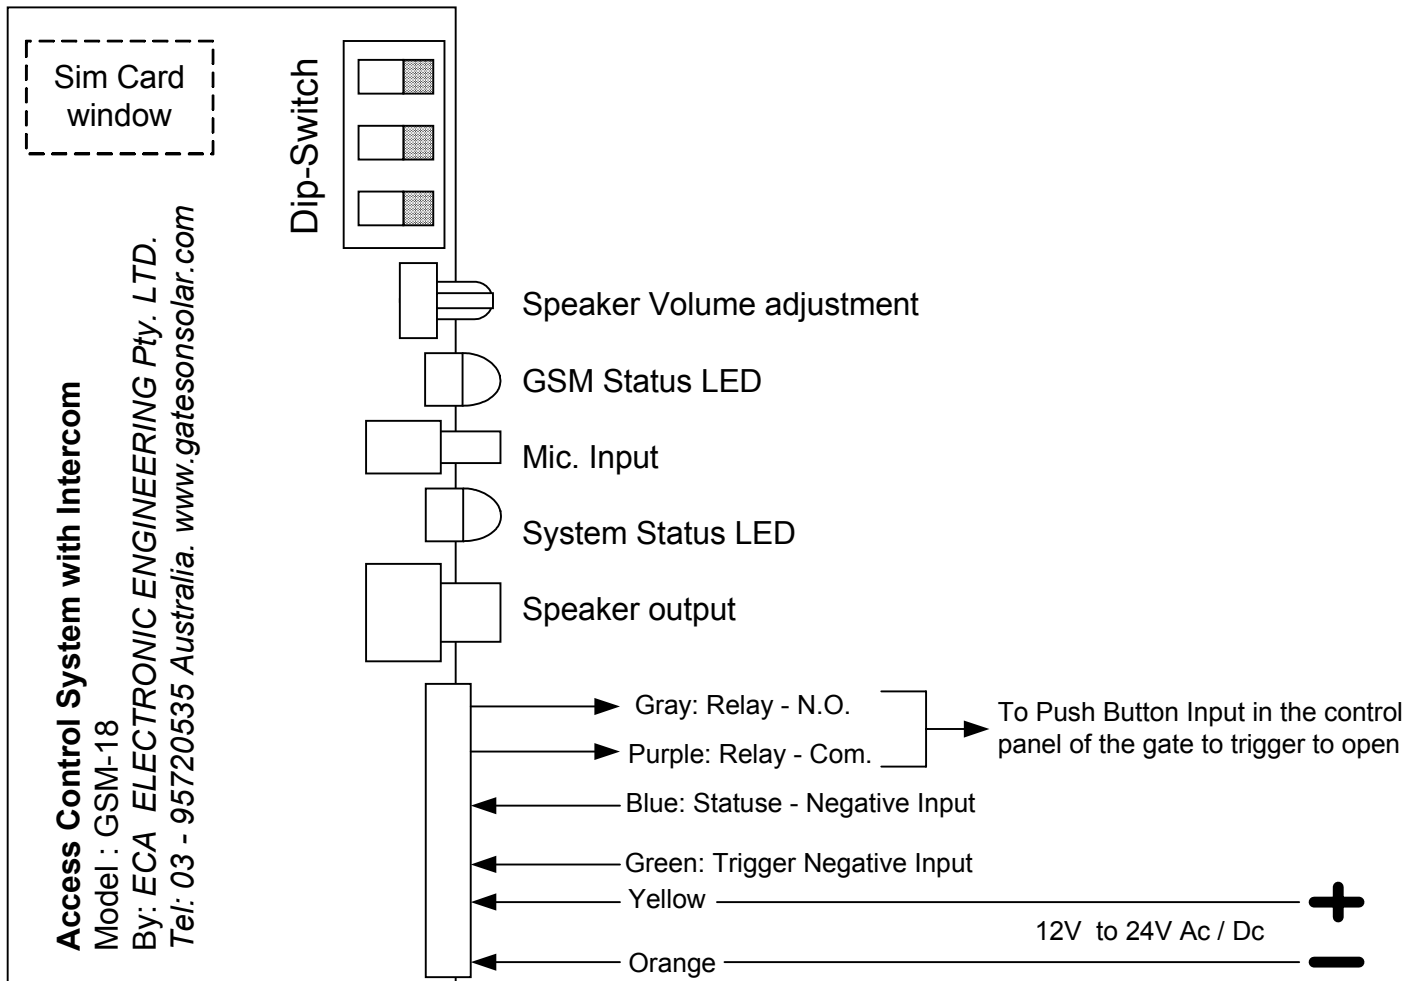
Sim Card window

Dip-Switch

Access Control System with Intercom
Model : GSM-18
By: ECA ELECTRONIC ENGINEERING Pty. LTD.
Tel: 03 - 95720535 Australia. www.gatesonsolar.com

Speaker Volume adjustment

GSM Status LED

Mic. Input

System Status LED

Speaker output

Gray: Relay - N.O.

Purple: Relay - Com.

To Push Button Input in the control panel of the gate to trigger to open

Blue: Statuse - Negative Input

Green: Trigger Negative Input

Yellow

12V to 24V Ac / Dc

Orange

+

−